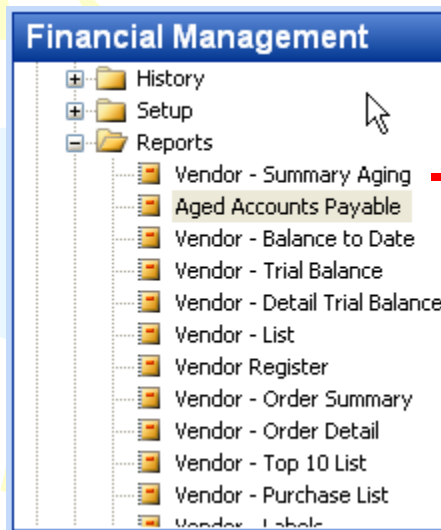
Financial Management

History
Setup
Reports
Vendor - Summary Aging
Aged Accounts Payable
Vendor - Balance to Date
Vendor - Trial Balance
Vendor - Detail Trial Balance
Vendor - List
Vendor Register
Vendor - Order Summary
Vendor - Order Detail
Vendor - Top 10 List
Vendor - Purchase List
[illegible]